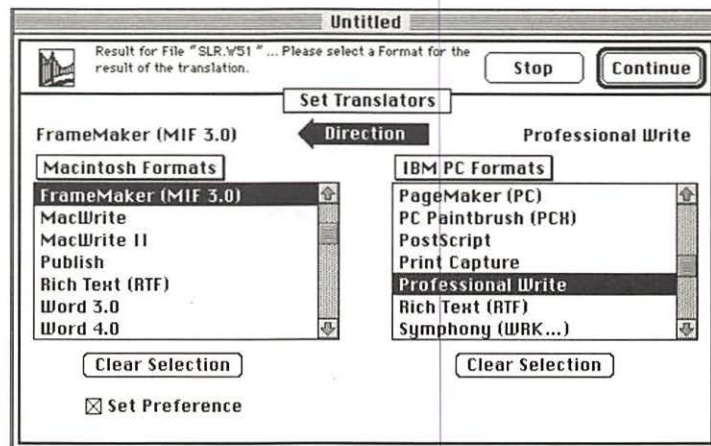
Untitled

Result for File "SLR.W51" ... Please select a Format for the result of the translation.

Stop

Continue

Set Translators

FrameMaker (MIF 3.0)

Direction

Professional Write

Macintosh Formats

FrameMaker (MIF 3.0)
MacWrite
MacWrite II
Publish
Rich Text (RTF)
Word 3.0
Word 4.0

IBM PC Formats

PageMaker (PC)
PC Paintbrush (PCX)
PostScript
Print Capture
Professional Write
Rich Text (RTF)
Symphony (WRK...)

Clear Selection

Clear Selection

☒ Set Preference